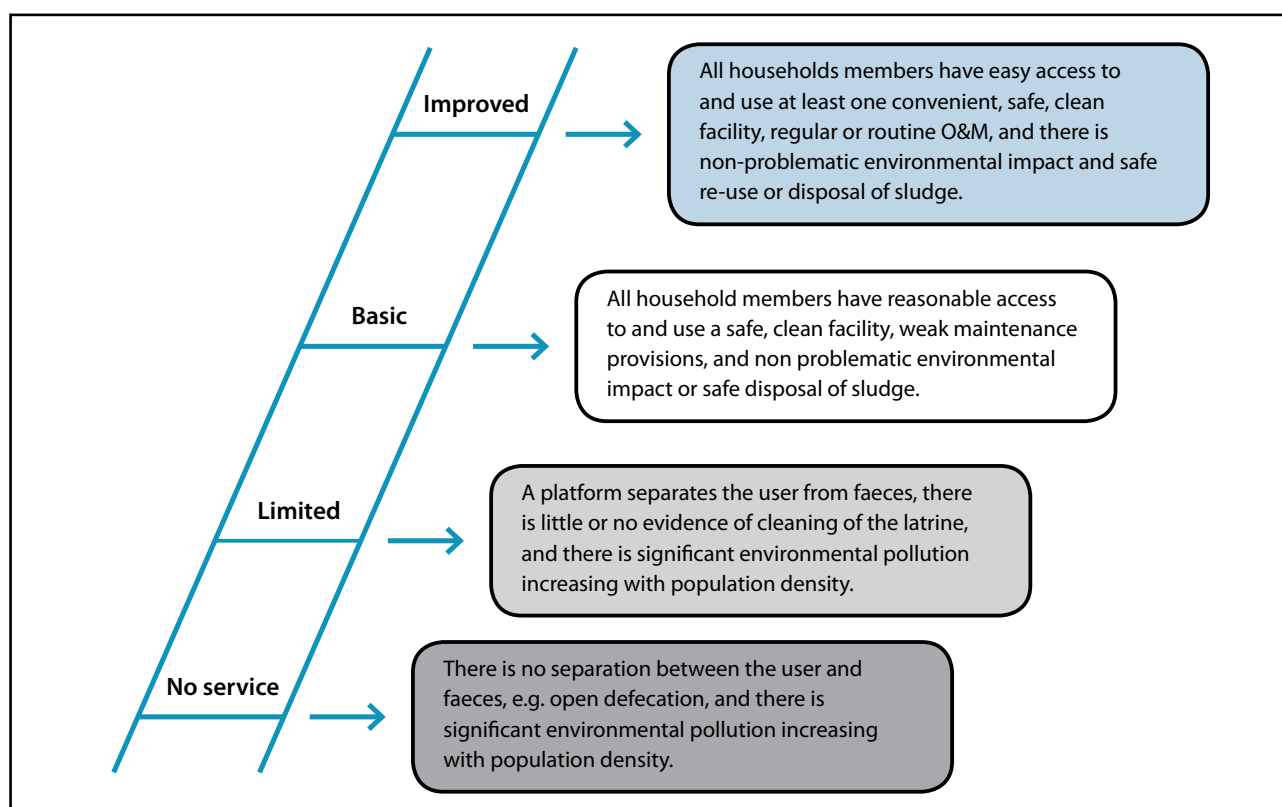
Improved

All households members have easy access to and use at least one convenient, safe, clean facility, regular or routine O&M, and there is non-problematic environmental impact and safe re-use or disposal of sludge.

Basic

All household members have reasonable access to and use a safe, clean facility, weak maintenance provisions, and non problematic environmental impact or safe disposal of sludge.

Limited

A platform separates the user from faeces, there is little or no evidence of cleaning of the latrine, and there is significant environmental pollution increasing with population density.

No service

There is no separation between the user and faeces, e.g. open defecation, and there is significant environmental pollution increasing with population density.